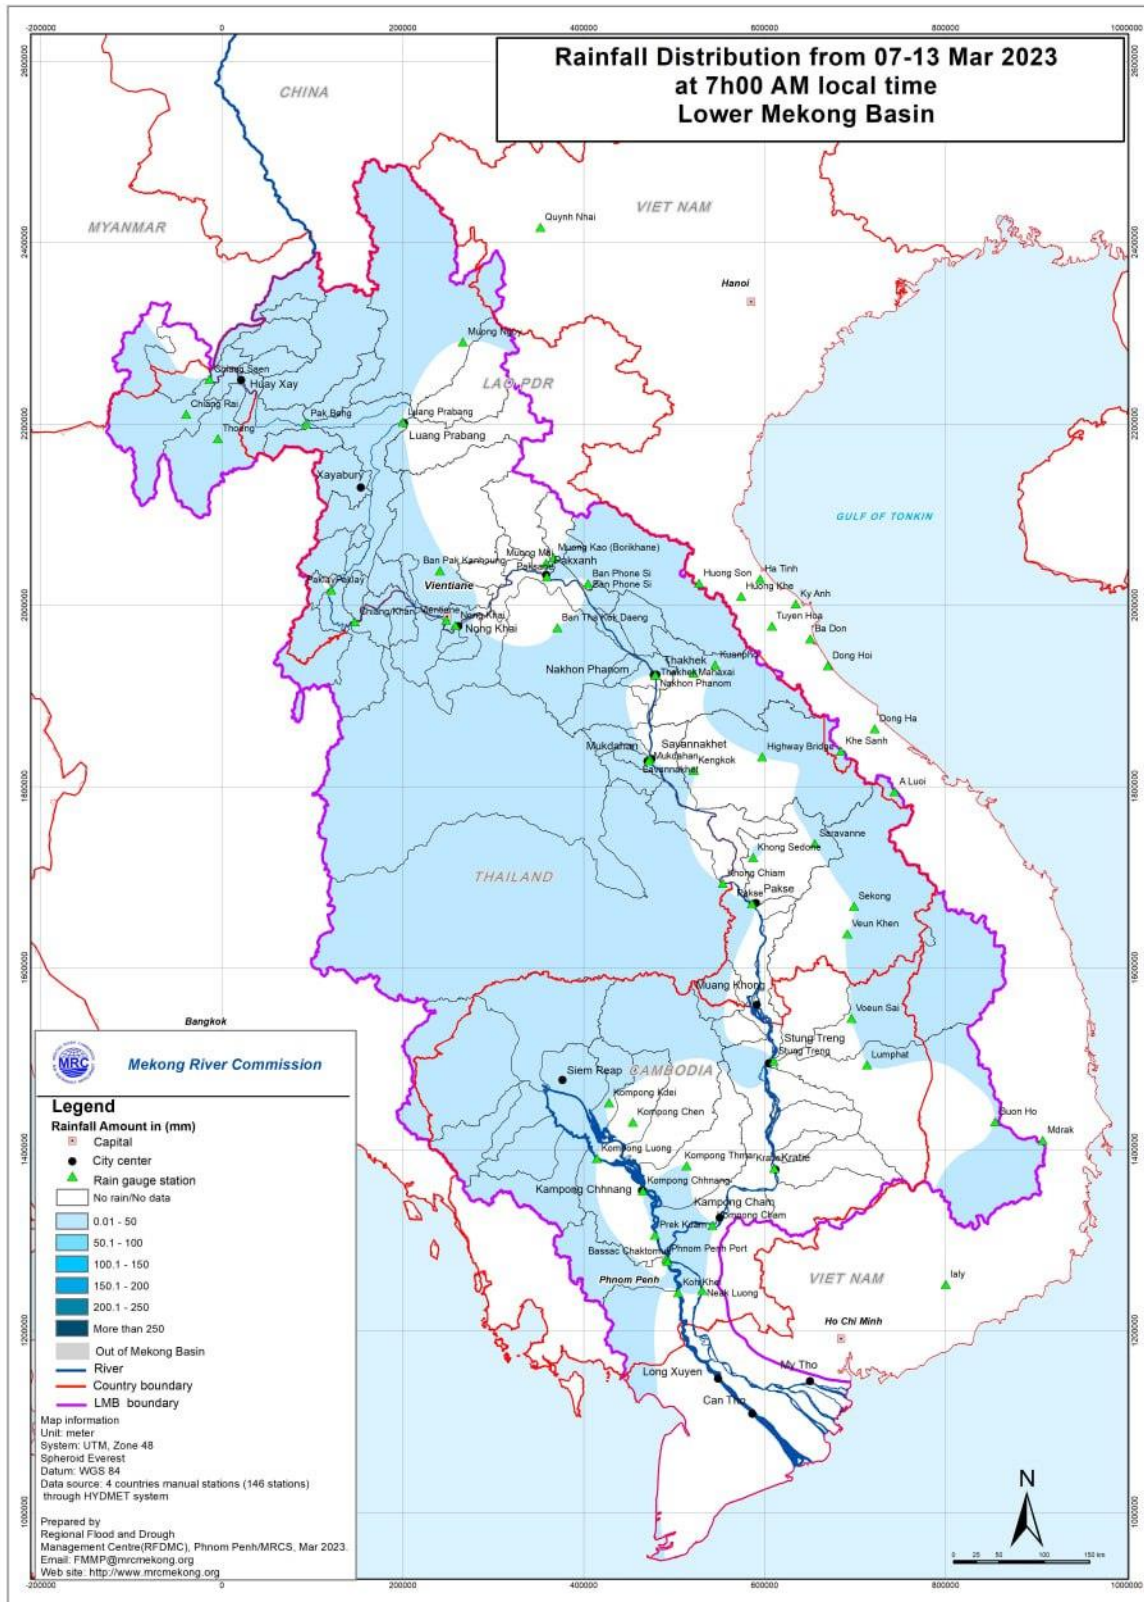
Rainfall Distribution from 07-13 Mar 2023
at 7h00 AM local time
Lower Mekong Basin

-200000 0 200000 400000 600000 800000 1000000

2600000 2400000 2200000 2000000 1800000 1600000 1400000 1200000 1000000

CHINA
MYANMAR
VIET NAM
LAO PDR
THAILAND
CAMBODIA
VIET NAM
GULF OF TONKIN

Quynh Nhai
Hanoi
Muong Ngoy
Chiang Saen
Huay Xay
Chiang Rai
Thoeng
Pak Beng
Luang Prabang
Luang Prabang
Xayabury
Muong Mai
Muong Kao (Borikhane)
Paksane
Pakxanh
Ban Pak Kanhoung
Vientiane
Pakxay
Chiang Khan
Nong Khai
Nong Khai
Ban Phone Si
Ban Phone Si
Ban Tha Kok Daeng
Huong Son
Ha Tinh
Huong Khe
Ky Anh
Tuyen Hoa
Ba Don
Dong Hoi
Kuanpha
Thakhek
Thakhek Mahaxai
Nakhon Phanom
Nakhon Phanom
Dong Ha
Khe Sanh
Highway Bridge
Mukdahan
Savannakhet
Mukdahan
Kengkok
Savannakhet
A Luoi
Saravanne
Khong Sedone
Chong Chiam
Pakse
Pakse
Sekong
Veun Khen
Muang Khong
Voeun Sai
Stung Treng
Stung Treng
Lumphat
Bangkok
Siem Reap
Kompong Kdei
Kompong Chen
Kompong Luong
Kompong Thmar
Kratie
Kratie
Kompong Chhnang
Kompong Chhnang
Kompong Cham
Kompong Cham
Prek Kdam
Bassac Chaktomuk
Phnom Penh Port
Phnom Penh
Koh Khel
Neak Luong
Duc Ho
Mdrak
Ialy
Ho Chi Minh
Long Xuyen
My Tho
Can Tho

MRC
Mekong River Commission

Legend
Rainfall Amount in (mm)
Capital
City center
Rain gauge station
No rain/No data
0.01 - 50
50.1 - 100
100.1 - 150
150.1 - 200
200.1 - 250
More than 250
Out of Mekong Basin
River
Country boundary
LMB boundary

Map information
Unit: meter
System: UTM, Zone 48
Spheroid Everest
Datum: WGS 84
Data source: 4 countries manual stations (146 stations) through HYDMET system

Prepared by
Regional Flood and Drought Management Centre(RFDMC), Phnom Penh/MRCS, Mar 2023.
Email: FMMP@mrcmekong.org
Web site: http://www.mrcmekong.org

N
0 25 50 100 150 km